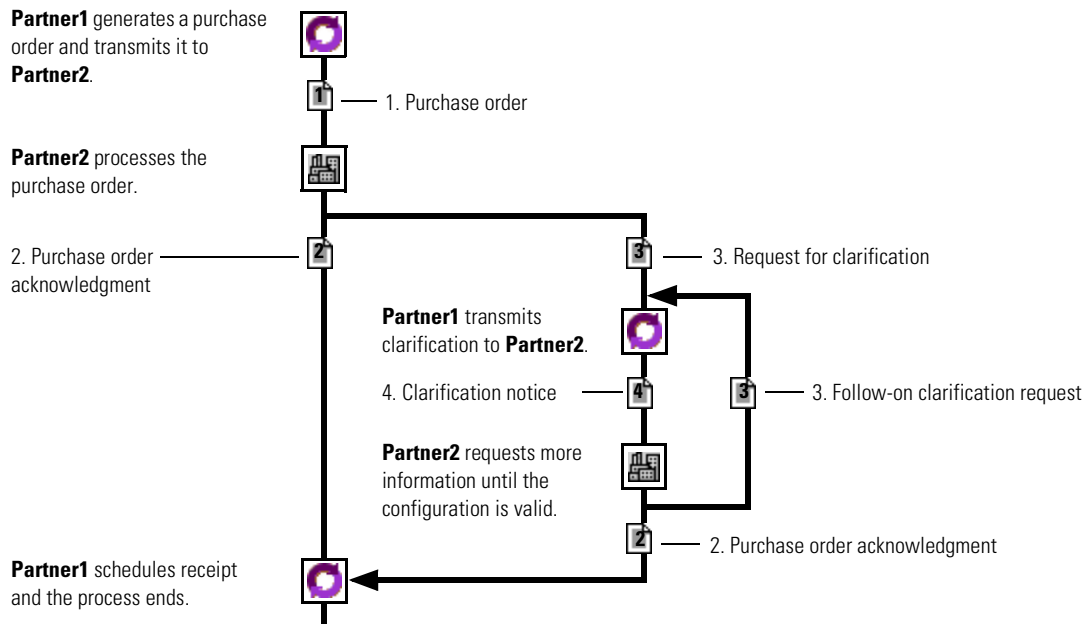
**Partner1** generates a purchase order and transmits it to **Partner2**.

1

1. Purchase order

**Partner2** processes the purchase order.

2. Purchase order acknowledgment

2

3

3. Request for clarification

**Partner1** transmits clarification to **Partner2**.

4. Clarification notice

4

3

3. Follow-on clarification request

**Partner2** requests more information until the configuration is valid.

2

2. Purchase order acknowledgment

**Partner1** schedules receipt and the process ends.